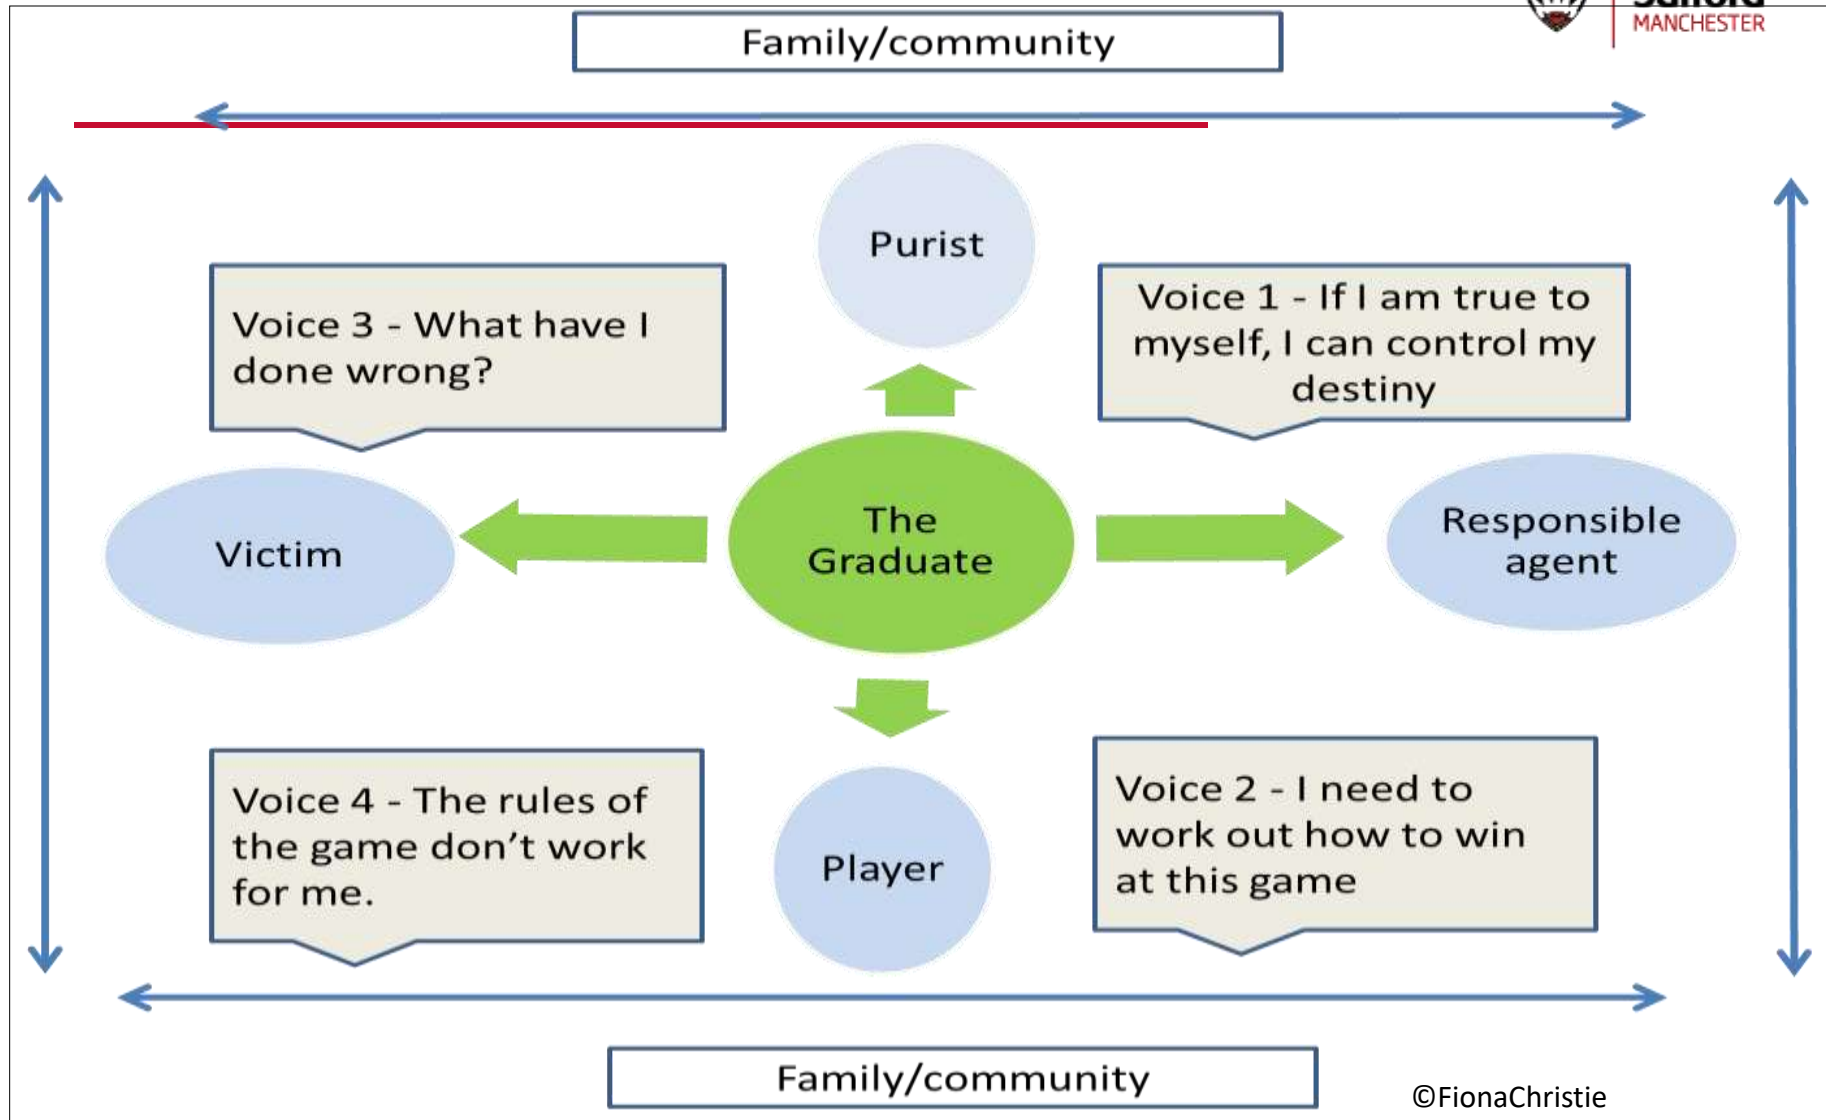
MANCHESTER

Family/community

Purist

Voice 3 - What have I done wrong?

Voice 1 - If I am true to myself, I can control my destiny

Victim

The Graduate

Responsible agent

Voice 4 - The rules of the game don't work for me.

Player

Voice 2 - I need to work out how to win at this game

Family/community

©FionaChristie